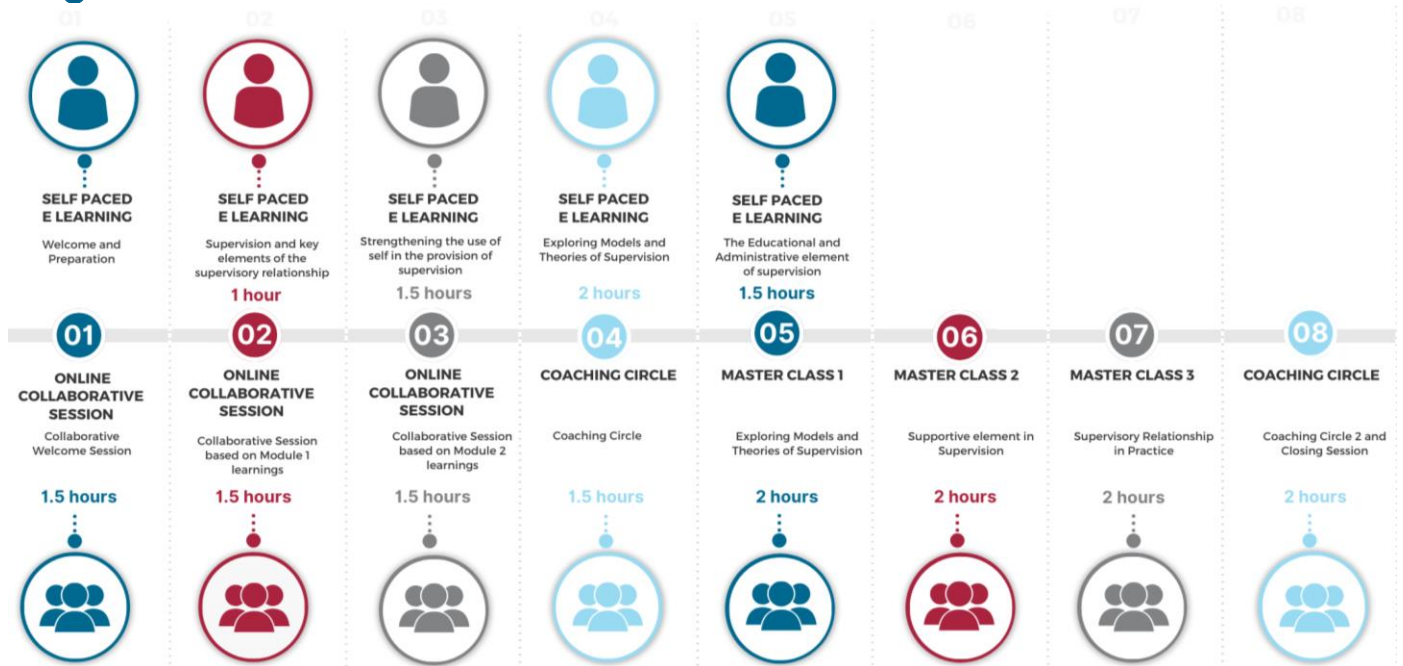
01 02 03 04 05 06 07 08

SELF PACED E LEARNING
Welcome and Preparation

SELF PACED E LEARNING
Supervision and key elements of the supervisory relationship
1 hour

SELF PACED E LEARNING
Strengthening the use of self in the provision of supervision
1.5 hours

SELF PACED E LEARNING
Exploring Models and Theories of Supervision
2 hours

SELF PACED E LEARNING
The Educational and Administrative element of supervision
1.5 hours

01
ONLINE COLLABORATIVE SESSION
Collaborative Welcome Session
1.5 hours

02
ONLINE COLLABORATIVE SESSION
Collaborative Session based on Module 1 learnings
1.5 hours

03
ONLINE COLLABORATIVE SESSION
Collaborative Session based on Module 2 learnings
1.5 hours

04
COACHING CIRCLE
Coaching Circle
1.5 hours

05
MASTER CLASS 1
Exploring Models and Theories of Supervision
2 hours

06
MASTER CLASS 2
Supportive element in Supervision
2 hours

07
MASTER CLASS 3
Supervisory Relationship in Practice
2 hours

08
COACHING CIRCLE
Coaching Circle 2 and Closing Session
2 hours